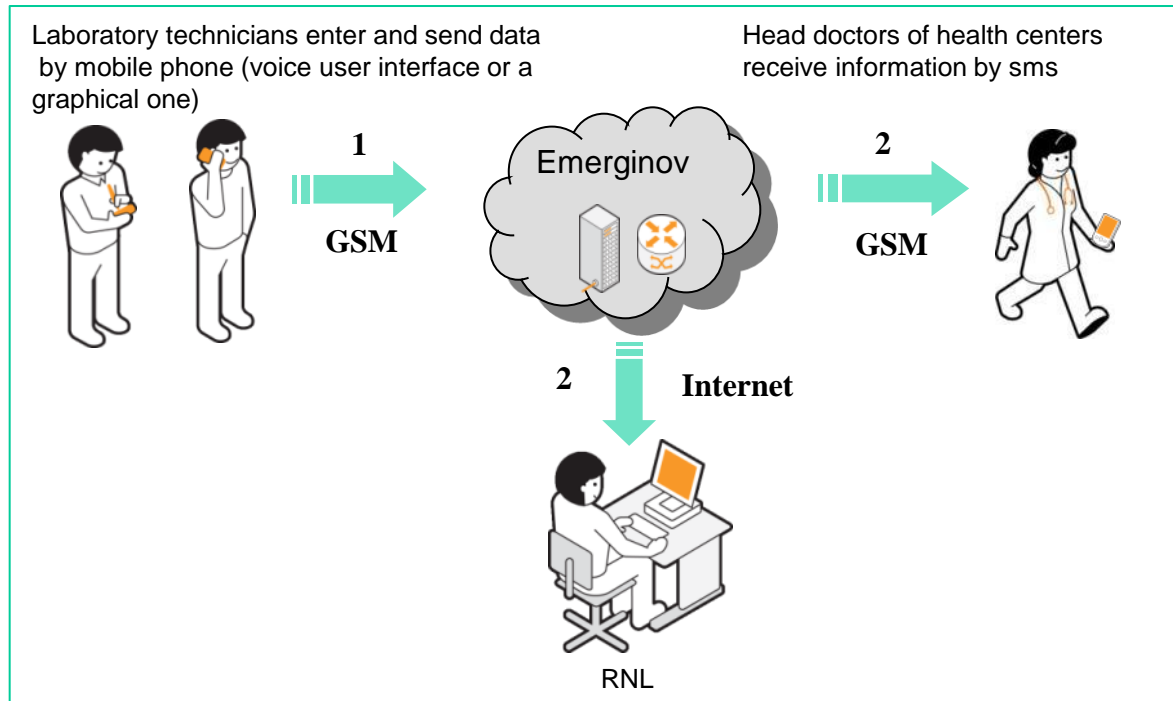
Laboratory technicians enter and send data by mobile phone (voice user interface or a graphical one)

Head doctors of health centers receive information by sms

1

GSM

Emerginov

2

GSM

2

Internet

RNL